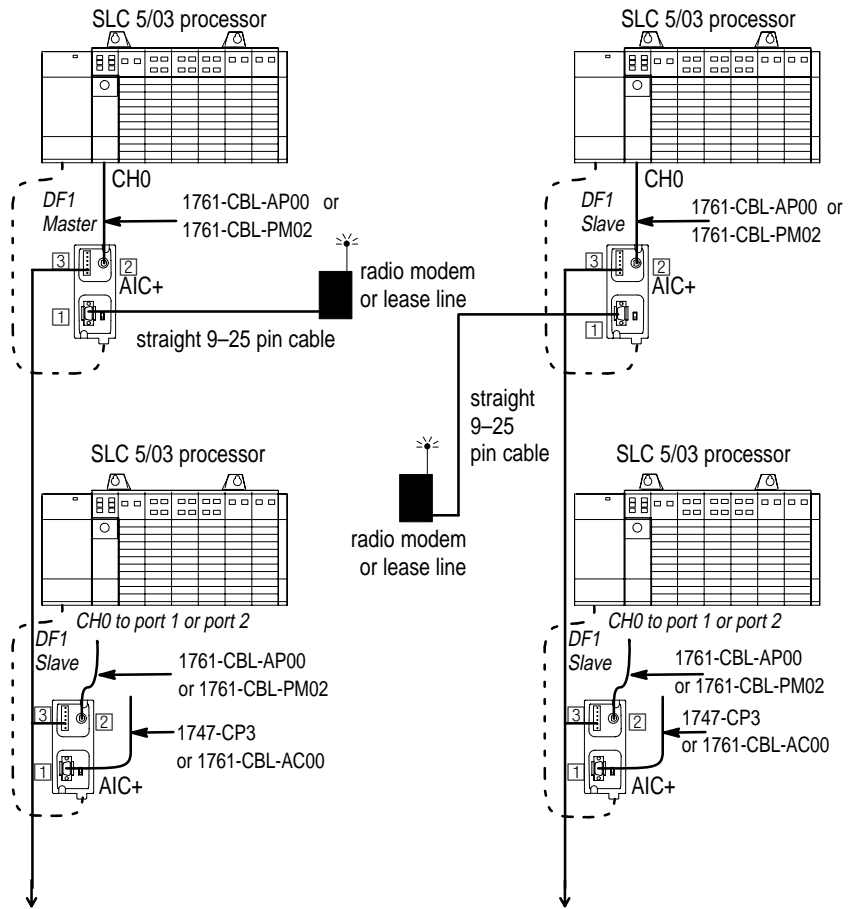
SLC 5/03 processor

CH0

DF1 Master

1761-CBL-AP00 or 1761-CBL-PM02

3

2

AIC+

1

radio modem or lease line

straight 9–25 pin cable

SLC 5/03 processor

CH0

DF1 Slave

1761-CBL-AP00 or 1761-CBL-PM02

3

2

AIC+

1

straight 9–25 pin cable

radio modem or lease line

SLC 5/03 processor

CH0 to port 1 or port 2

DF1 Slave

1761-CBL-AP00 or 1761-CBL-PM02

3

2

1747-CP3 or 1761-CBL-AC00

1

AIC+

SLC 5/03 processor

CH0 to port 1 or port 2

DF1 Slave

1761-CBL-AP00 or 1761-CBL-PM02

3

2

1747-CP3 or 1761-CBL-AC00

1

AIC+